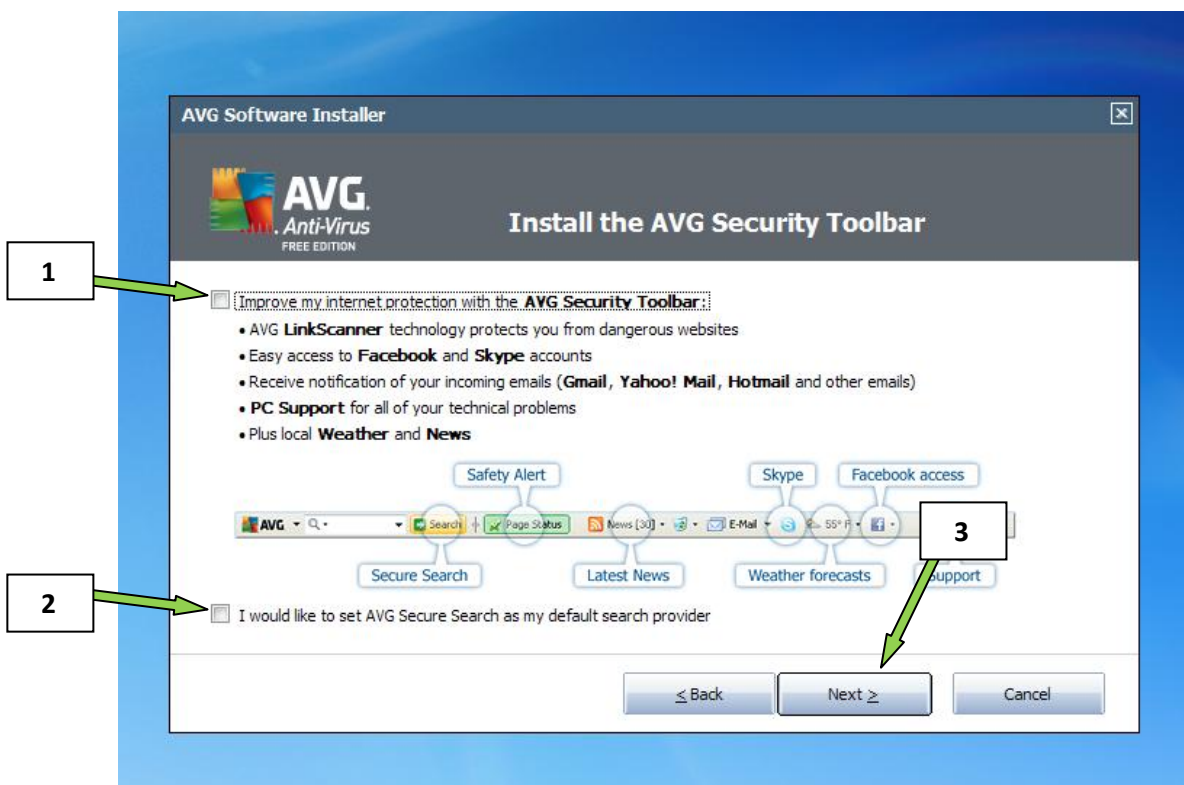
AVG Software Installer

AVG. Anti-Virus FREE EDITION

Install the AVG Security Toolbar

1

Improve my internet protection with the **AVG Security Toolbar**:

• AVG **LinkScanner** technology protects you from dangerous websites
• Easy access to **Facebook** and **Skype** accounts
• Receive notification of your incoming emails (**Gmail**, **Yahoo! Mail**, **Hotmail** and other emails)
• **PC Support** for all of your technical problems
• Plus local **Weather** and **News**

Safety Alert

Skype

Facebook access

AVG Search Page Status News [30] E-Mail 55° F

3

Secure Search

Latest News

Weather forecasts

Support

2

I would like to set AVG Secure Search as my default search provider

< Back

Next >

Cancel